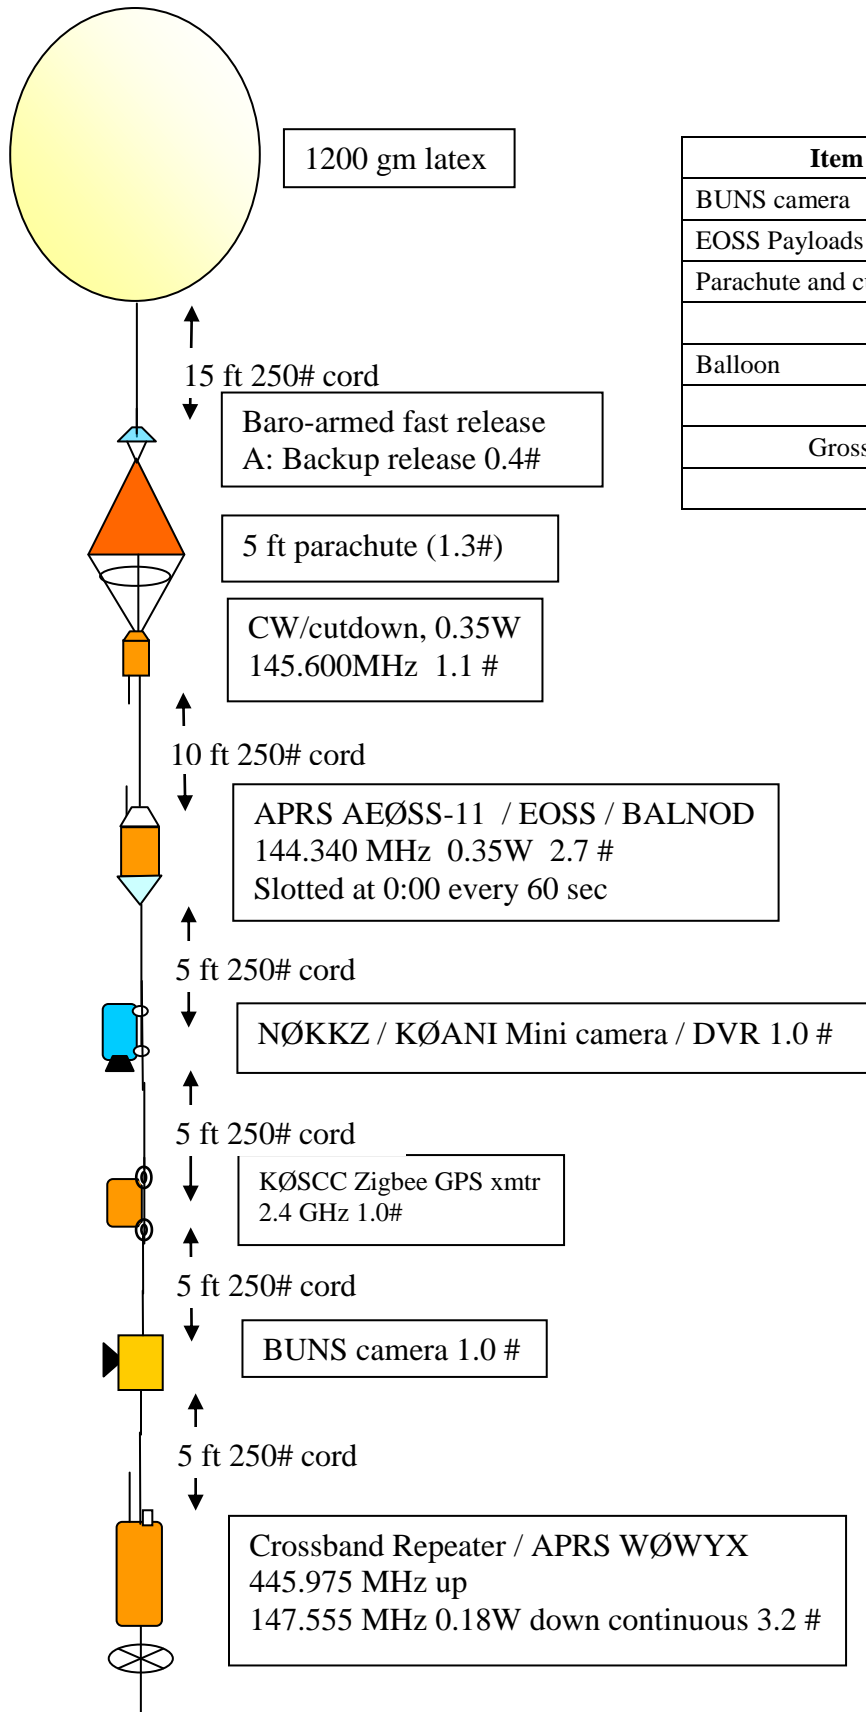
1200 gm latex

| Item |
|---|
| BUNS camera |
| EOSS Payloads |
| Parachute and c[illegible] |
| |
| Balloon |
| |
| Gross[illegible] |
| |

15 ft 250# cord

Baro-armed fast release
A: Backup release 0.4#

5 ft parachute (1.3#)

CW/cutdown, 0.35W
145.600MHz 1.1 #

10 ft 250# cord

APRS AEØSS-11 / EOSS / BALNOD
144.340 MHz 0.35W 2.7 #
Slotted at 0:00 every 60 sec

5 ft 250# cord

NØKKZ / KØANI Mini camera / DVR 1.0 #

5 ft 250# cord

KØSCC Zigbee GPS xmtr
2.4 GHz 1.0#

5 ft 250# cord

BUNS camera 1.0 #

5 ft 250# cord

Crossband Repeater / APRS WØWYX
445.975 MHz up
147.555 MHz 0.18W down continuous 3.2 #